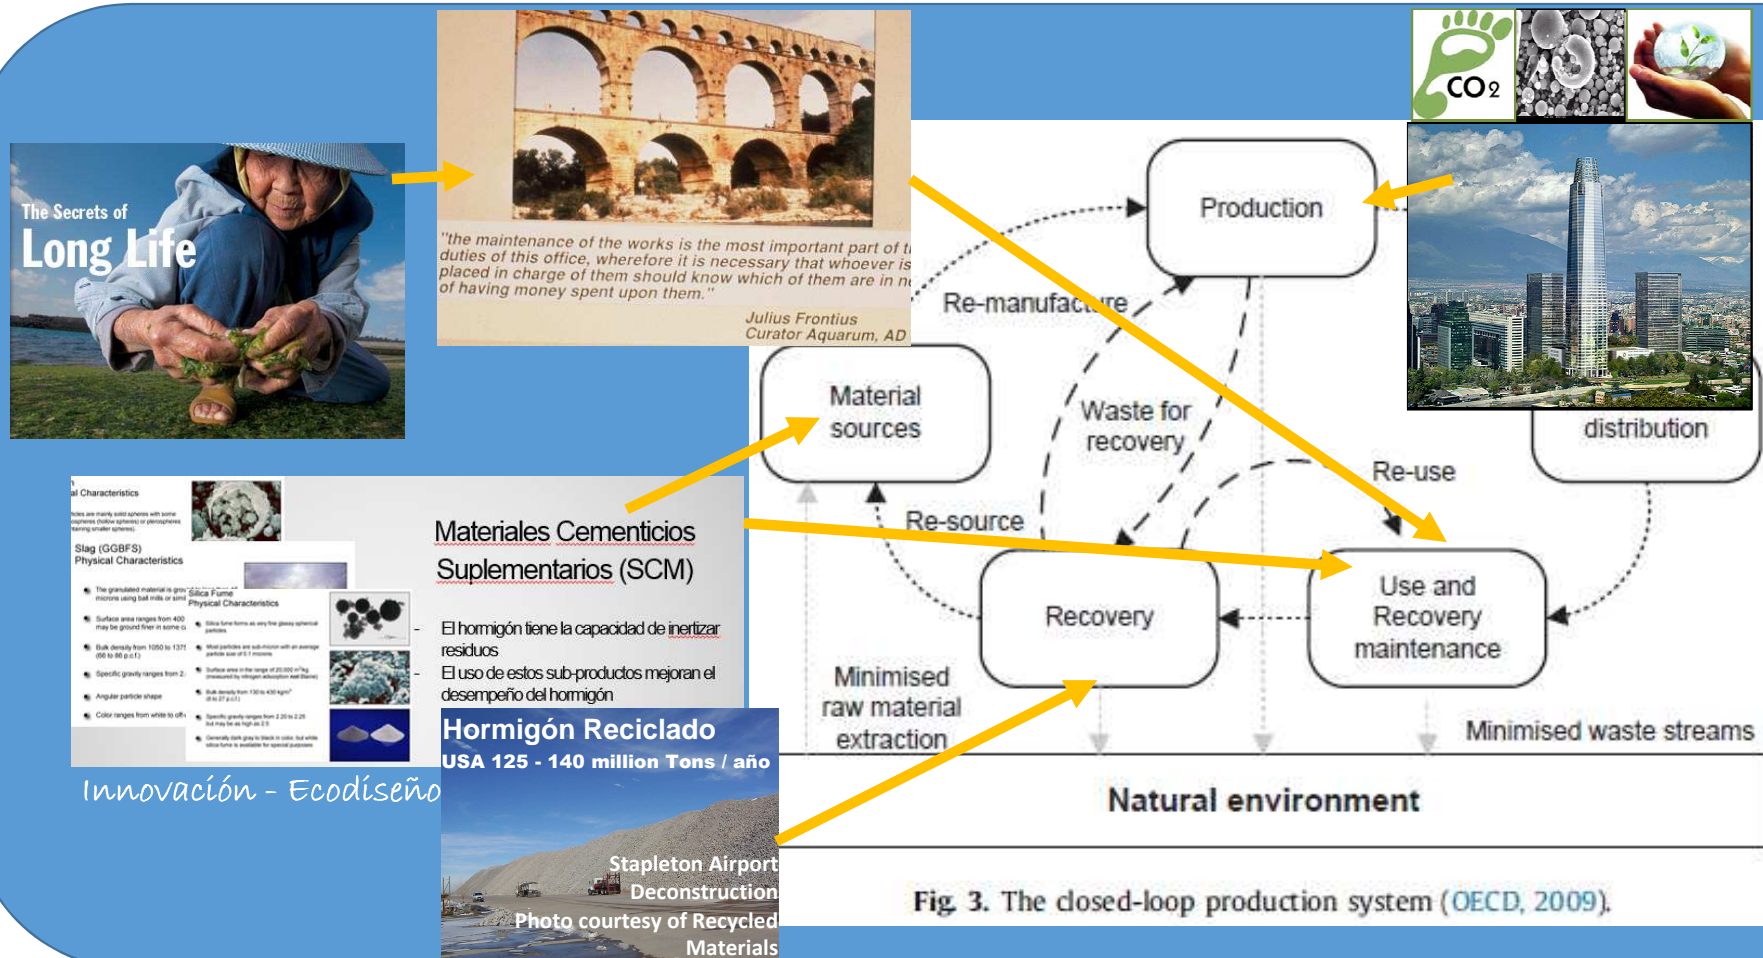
The Secrets of
Long Life

"the maintenance of the works is the most important part of t duties of this office, wherefore it is necessary that whoever is placed in charge of them should know which of them are in n of having money spent upon them."
Julius Frontius
Curator Aquarum, AD

CO2

Production
Re-manufacture
Material sources
Waste for recovery
distribution
Re-use
Re-source
Recovery
Use and Recovery maintenance
Minimised raw material extraction
Minimised waste streams
Natural environment
Fig. 3. The closed-loop production system (OECD, 2009).

Materiales Cementicios Suplementarios (SCM)
El hormigón tiene la capacidad de inertizar residuos
El uso de estos sub-productos mejoran el desempeño del hormigón

Slag (GGBFS)
Physical Characteristics
Silica Fume
Physical Characteristics

Innovación - Ecodiseño

Hormigón Reciclado
USA 125 - 140 million Tons / año
Stapleton Airport Deconstruction
Photo courtesy of Recycled Materials